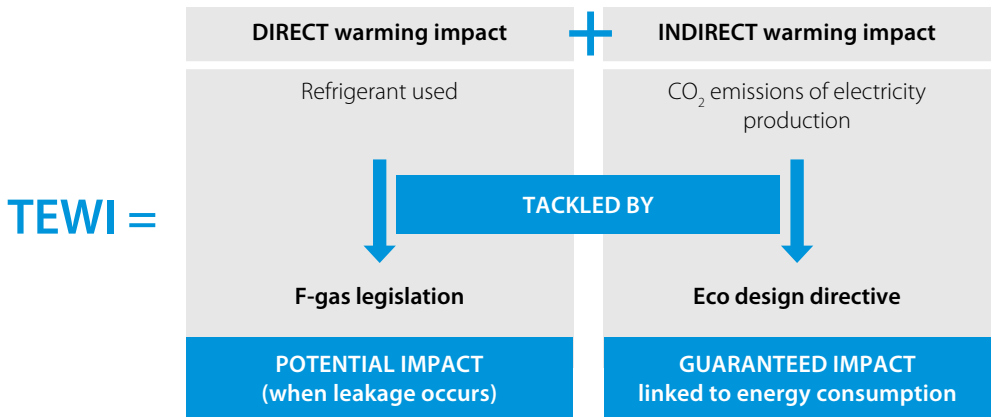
TEWI =

DIRECT warming impact

Refrigerant used

F-gas legislation

POTENTIAL IMPACT (when leakage occurs)

INDIRECT warming impact

$CO_2$ emissions of electricity production

TACKLED BY

Eco design directive

GUARANTEED IMPACT linked to energy consumption